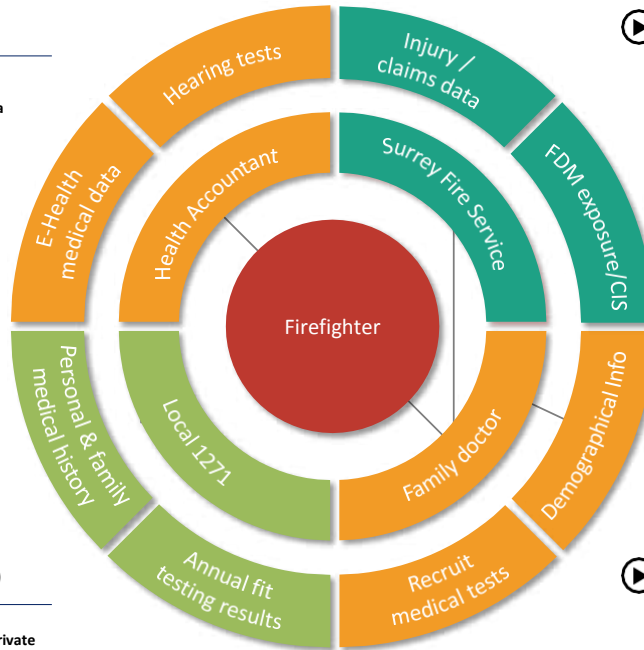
a

rivate

Hearing tests

Injury / claims data

E-Health medical data

Health Accountant

Surrey Fire Service

FDM exposure/CIS

Firefighter

Personal & family medical history

Local 1271

Family doctor

Demographical Info

Annual fit testing results

Recruit medical tests